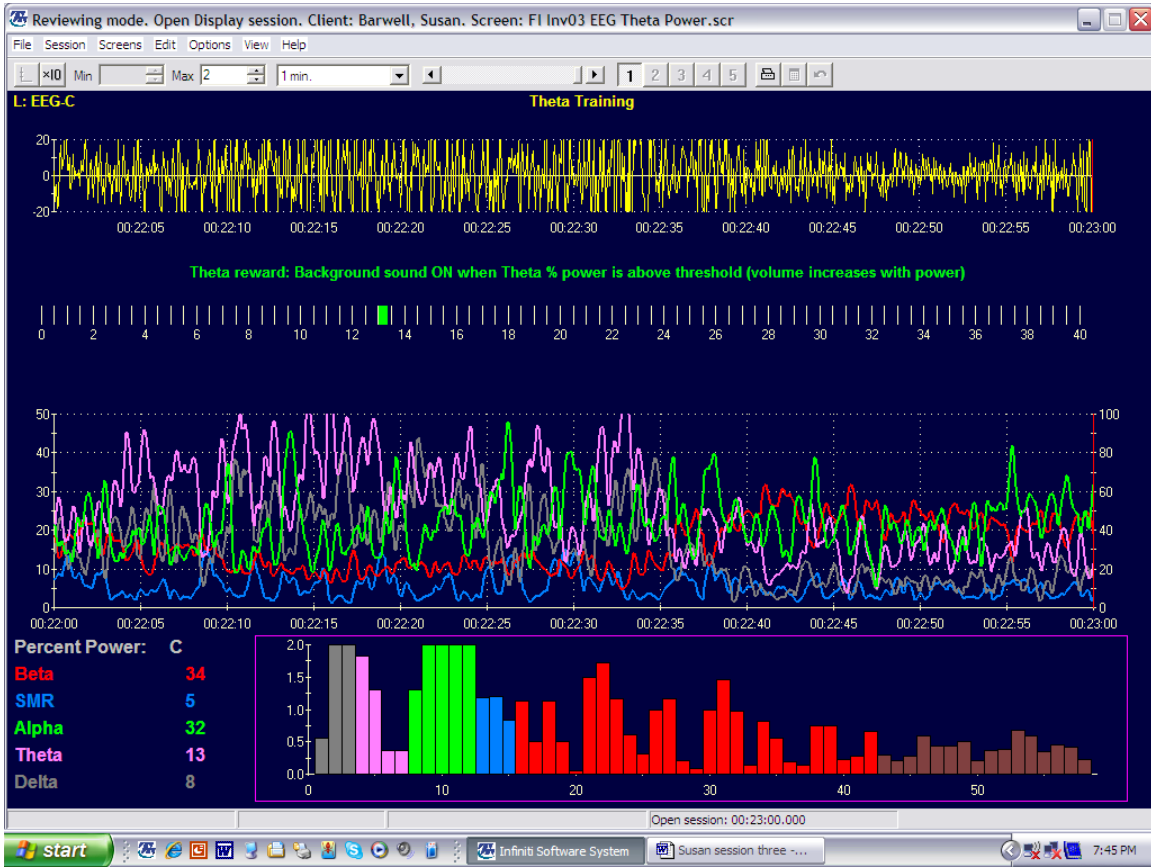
Reviewing mode. Open Display session. Client: Barwell, Susan. Screen: FI Inv03 EEG Theta Power.scr

File Session Screens Edit Options View Help

×10 Min Max 2 1 min. 1 2 3 4 5

L: EEG-C

Theta Training

20
0
-20

00:22:05 00:22:10 00:22:15 00:22:20 00:22:25 00:22:30 00:22:35 00:22:40 00:22:45 00:22:50 00:22:55 00:23:00

Theta reward: Background sound ON when Theta % power is above threshold (volume increases with power)

0 2 4 6 8 10 12 14 16 18 20 22 24 26 28 30 32 34 36 38 40

50 40 30 20 10 0

100 80 60 40 20 0

00:22:00 00:22:05 00:22:10 00:22:15 00:22:20 00:22:25 00:22:30 00:22:35 00:22:40 00:22:45 00:22:50 00:22:55 00:23:00

Percent Power: C

| | |
|---|---|
| Beta | 34 |
| SMR | 5 |
| Alpha | 32 |
| Theta | 13 |
| Delta | 8 |

2.0 1.5 1.0 0.5 0.0

0 10 20 30 40 50

Open session: 00:23:00.000

start Infiniti Software System Susan session three -... 7:45 PM